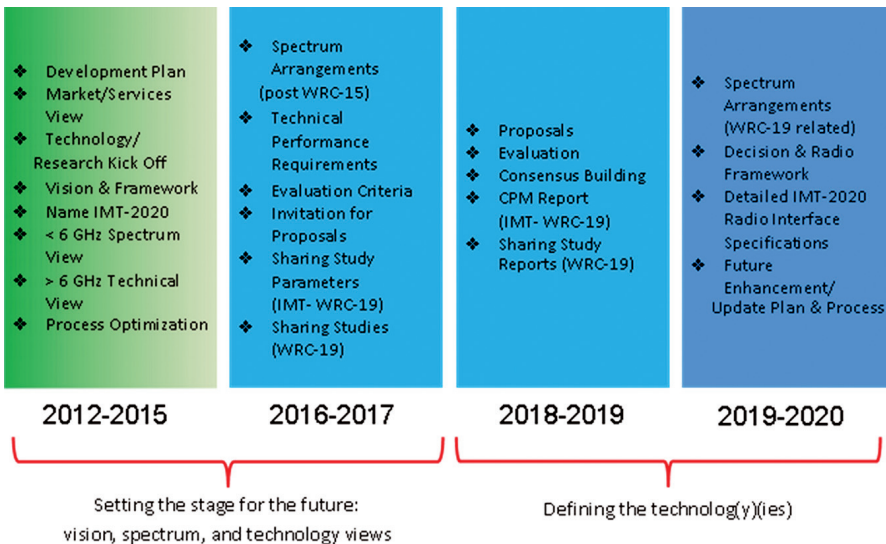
❖ Development Plan
❖ Market/Services View
❖ Technology/ Research Kick Off
❖ Vision & Framework
❖ Name IMT-2020
❖ < 6 GHz Spectrum View
❖ > 6 GHz Technical View
❖ Process Optimization

2012-2015

❖ Spectrum Arrangements (post WRC-15)
❖ Technical Performance Requirements
❖ Evaluation Criteria
❖ Invitation for Proposals
❖ Sharing Study Parameters (IMT- WRC-19)
❖ Sharing Studies (WRC-19)

2016-2017

❖ Proposals
❖ Evaluation
❖ Consensus Building
❖ CPM Report (IMT- WRC-19)
❖ Sharing Study Reports (WRC-19)

2018-2019

❖ Spectrum Arrangements (WRC-19 related)
❖ Decision & Radio Framework
❖ Detailed IMT-2020 Radio Interface Specifications
❖ Future Enhancement/ Update Plan & Process

2019-2020

Setting the stage for the future: vision, spectrum, and technology views

Defining the technolog(y)(ies)